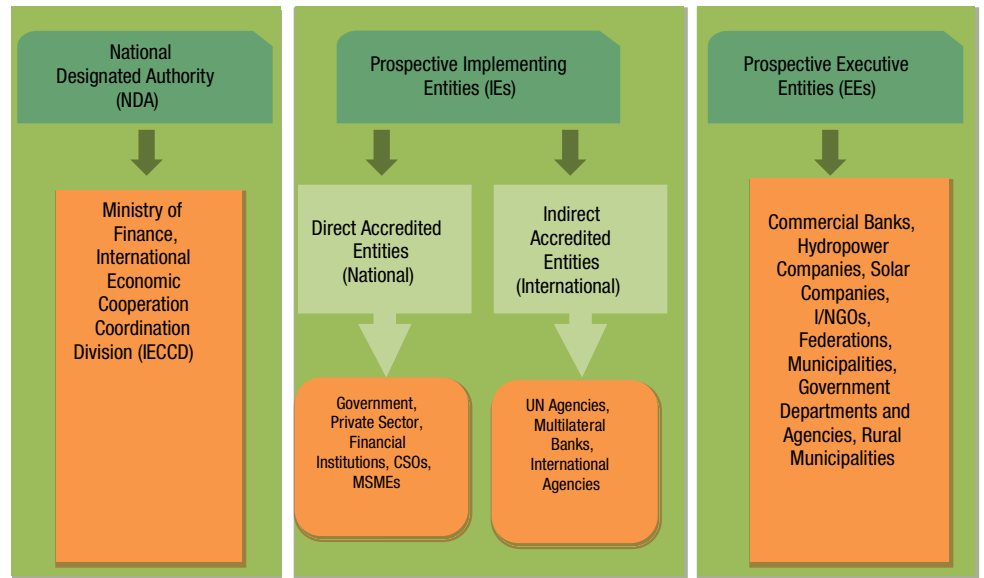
National Designated Authority (NDA)

Ministry of Finance, International Economic Cooperation Coordination Division (IECCD)

Prospective Implementing Entities (IEs)

Direct Accredited Entities (National)

Indirect Accredited Entities (International)

Government, Private Sector, Financial Institutions, CSOs, MSMEs

UN Agencies, Multilateral Banks, International Agencies

Prospective Executive Entities (EEs)

Commercial Banks, Hydropower Companies, Solar Companies, I/NGOs, Federations, Municipalities, Government Departments and Agencies, Rural Municipalities